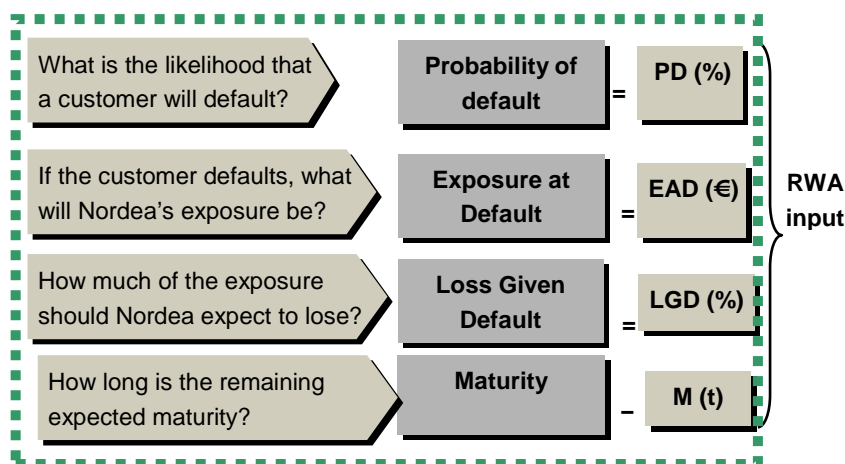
What is the likelihood that a customer will default?

Probability of default

=

PD (%)

If the customer defaults, what will Nordea's exposure be?

Exposure at Default

=

EAD (€)

How much of the exposure should Nordea expect to lose?

Loss Given Default

=

LGD (%)

How long is the remaining expected maturity?

Maturity

–

M (t)

RWA input